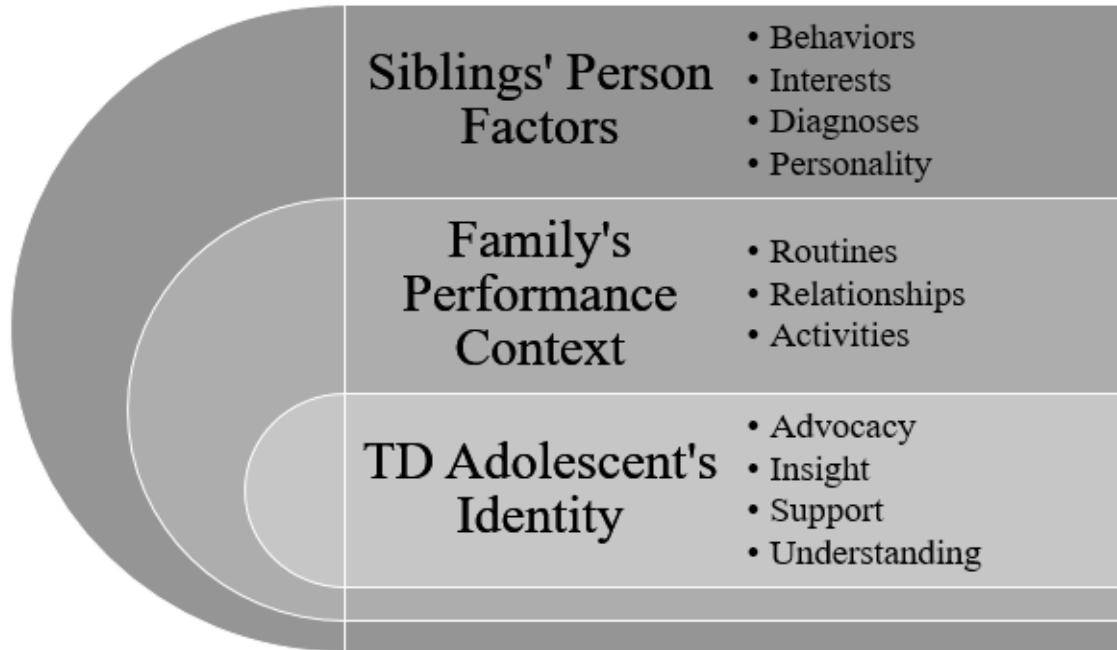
Siblings' Person Factors

• Behaviors
• Interests
• Diagnoses
• Personality

Family's Performance Context

• Routines
• Relationships
• Activities

TD Adolescent's Identity

• Advocacy
• Insight
• Support
• Understanding